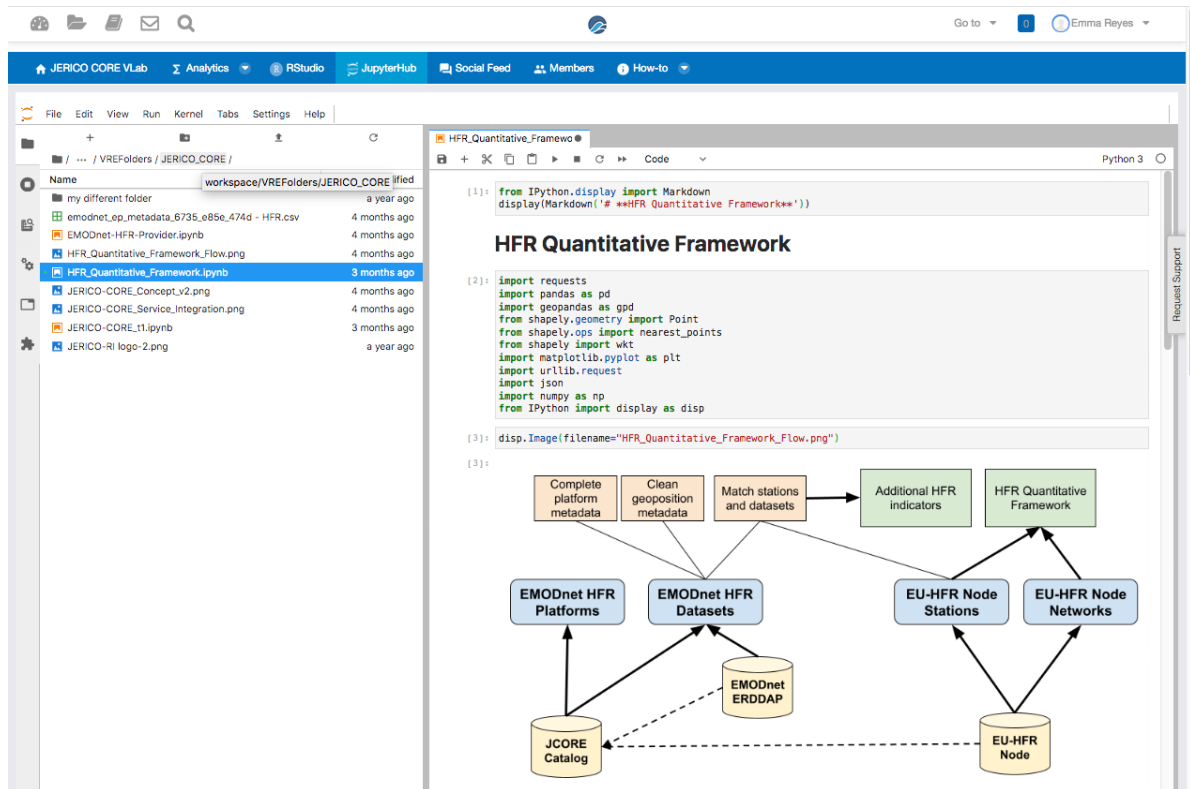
Go to 0 Emma Reyes

JERICO CORE VLab Σ Analytics RStudio JupyterHub Social Feed Members How-to

File Edit View Run Kernel Tabs Settings Help

/ ··· / VREFolders / JERICO_CORE /
workspace/VREFolders/JERICO_CORE

| Name | ified |
|---|---|
| my different folder | a year ago |
| emodnet_ep_metadata_6735_e85e_474d - HFR.csv | 4 months ago |
| EMODnet-HFR-Provider.ipynb | 4 months ago |
| HFR_Quantitative_Framework_Flow.png | 4 months ago |
| HFR_Quantitative_Framework.ipynb | 3 months ago |
| JERICO-CORE_Concept_v2.png | 4 months ago |
| JERICO-CORE_Service_Integration.png | 4 months ago |
| JERICO-CORE_t1.ipynb | 3 months ago |
| JERICO-RI logo-2.png | a year ago |

HFR_Quantitative_Framewo

Code Python 3

[1]: from IPython.display import Markdown
display(Markdown('# **HFR Quantitative Framework**'))

HFR Quantitative Framework

[2]: import requests
import pandas as pd
import geopandas as gpd
from shapely.geometry import Point
from shapely.ops import nearest_points
from shapely import wkt
import matplotlib.pyplot as plt
import urllib.request
import json
import numpy as np
from IPython import display as disp

[3]: disp.Image(filename="HFR_Quantitative_Framework_Flow.png")

[3]:

Complete platform metadata
Clean geoposition metadata
Match stations and datasets
Additional HFR indicators
HFR Quantitative Framework
EMODnet HFR Platforms
EMODnet HFR Datasets
EU-HFR Node Stations
EU-HFR Node Networks
EMODnet ERDDAP
JCORE Catalog
EU-HFR Node

Request Support